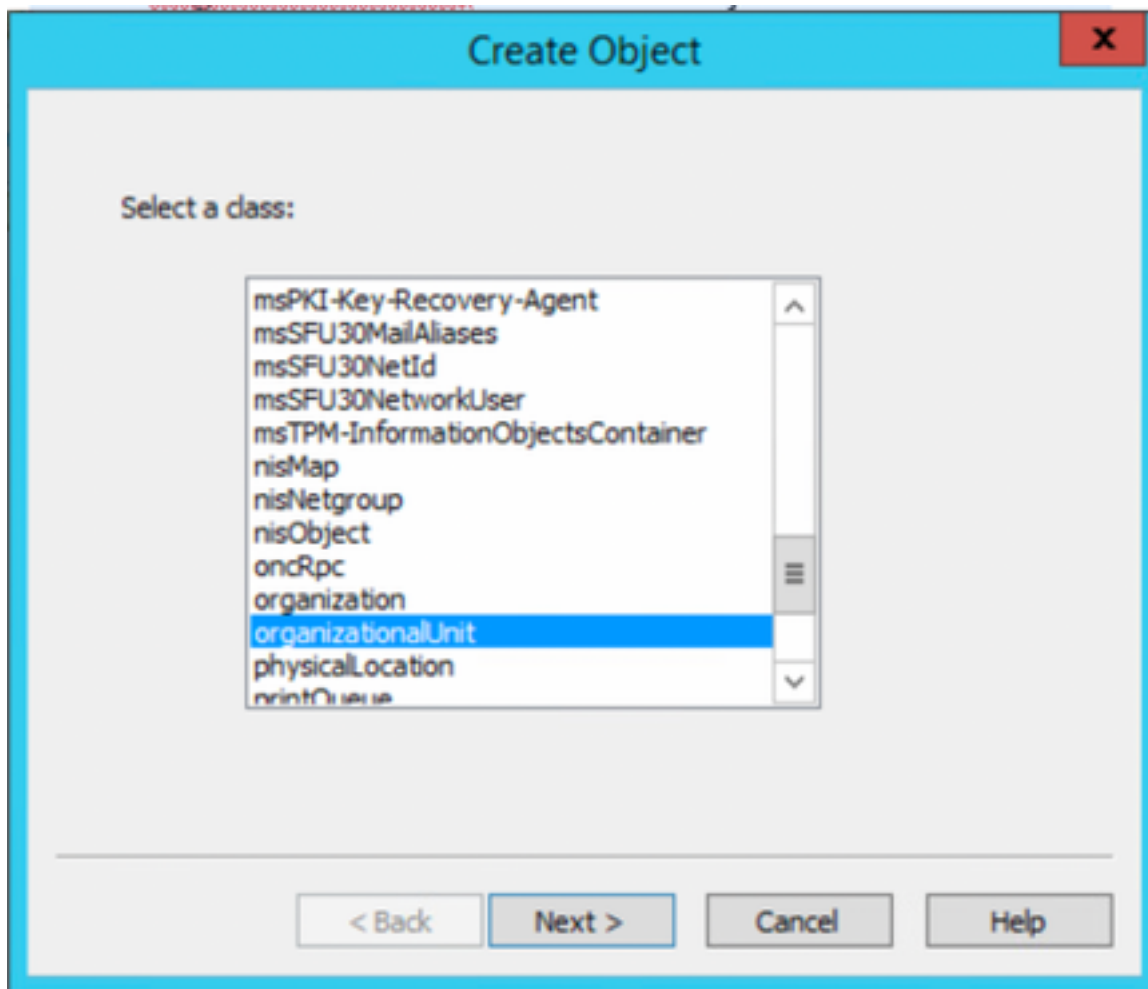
Create Object

x

Select a class:

msPKI-Key-Recovery-Agent
msSFU30MailAliases
msSFU30NetId
msSFU30NetworkUser
msTPM-InformationObjectsContainer
nisMap
nisNetgroup
nisObject
oncRpc
organization
organizationalUnit
physicalLocation
printQueue

< Back
Next >
Cancel
Help